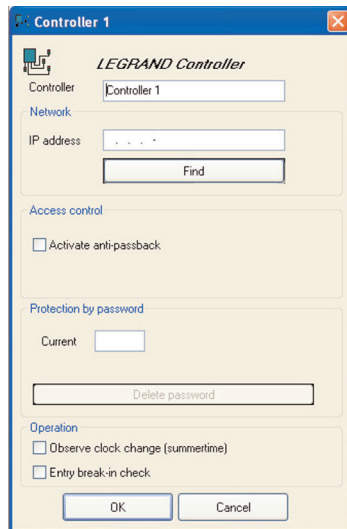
Controller 1

LEGRAND Controller

Controller Controller 1

Network

IP address . . .

Find

Access control

Activate anti-passback

Protection by password

Current

Delete password

Operation

Observe clock change (summertime)

Entry break-in check

OK Cancel